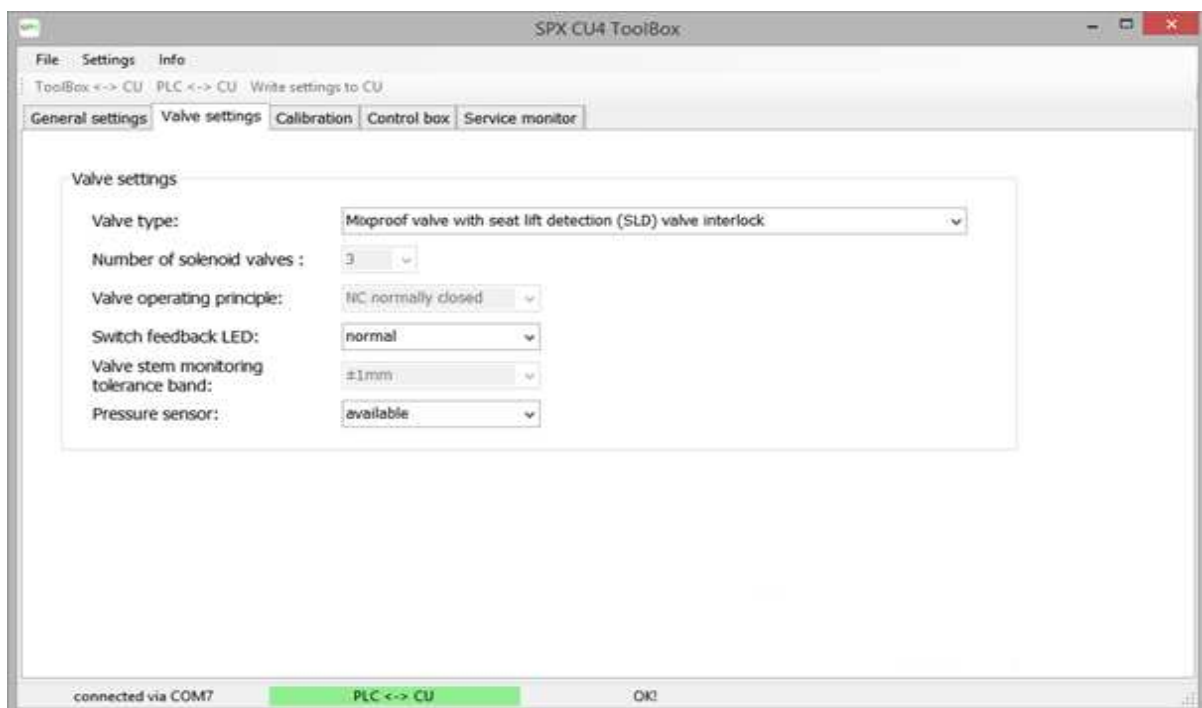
SPX CU4 ToolBox

File Settings Info

ToolBox <-> CU PLC <-> CU Write settings to CU

General settings | Valve settings | Calibration | Control box | Service monitor

Valve settings

Valve type: Mixproof valve with seat lift detection (SLD) valve interlock

Number of solenoid valves : 3

Valve operating principle: NC normally closed

Switch feedback LED: normal

Valve stem monitoring tolerance band: ±1mm

Pressure sensor: available

connected via COM7 PLC <-> CU OK!